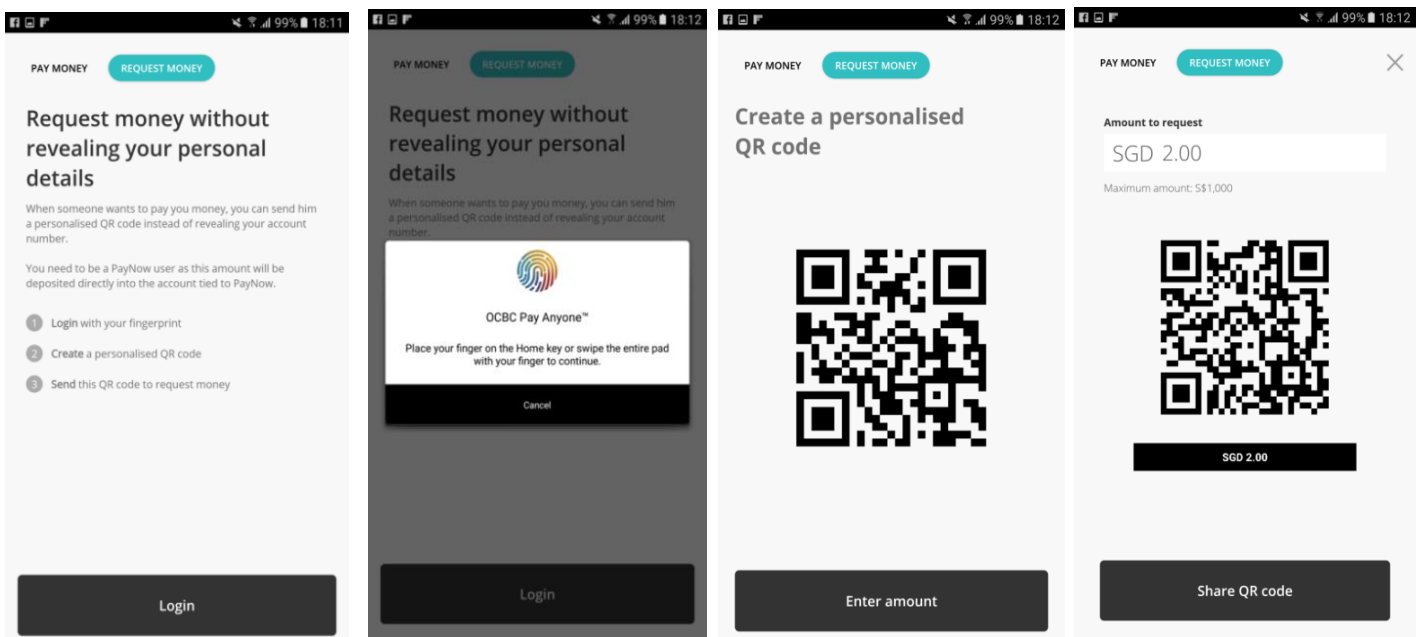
99% 18:11

PAY MONEY REQUEST MONEY

Request money without revealing your personal details

When someone wants to pay you money, you can send him a personalised QR code instead of revealing your account number.

You need to be a PayNow user as this amount will be deposited directly into the account tied to PayNow.

1 Login with your fingerprint

2 Create a personalised QR code

3 Send this QR code to request money

Login

99% 18:12

PAY MONEY REQUEST MONEY

Request money without revealing your personal details

When someone wants to pay you money, you can send him a personalised QR code instead of revealing your account number.

OCBC Pay Anyone™

Place your finger on the Home key or swipe the entire pad with your finger to continue.

Cancel

Login

99% 18:12

PAY MONEY REQUEST MONEY

Create a personalised QR code

Enter amount

99% 18:12

PAY MONEY REQUEST MONEY

Amount to request

SGD 2.00

Maximum amount: S$1,000

SGD 2.00

Share QR code